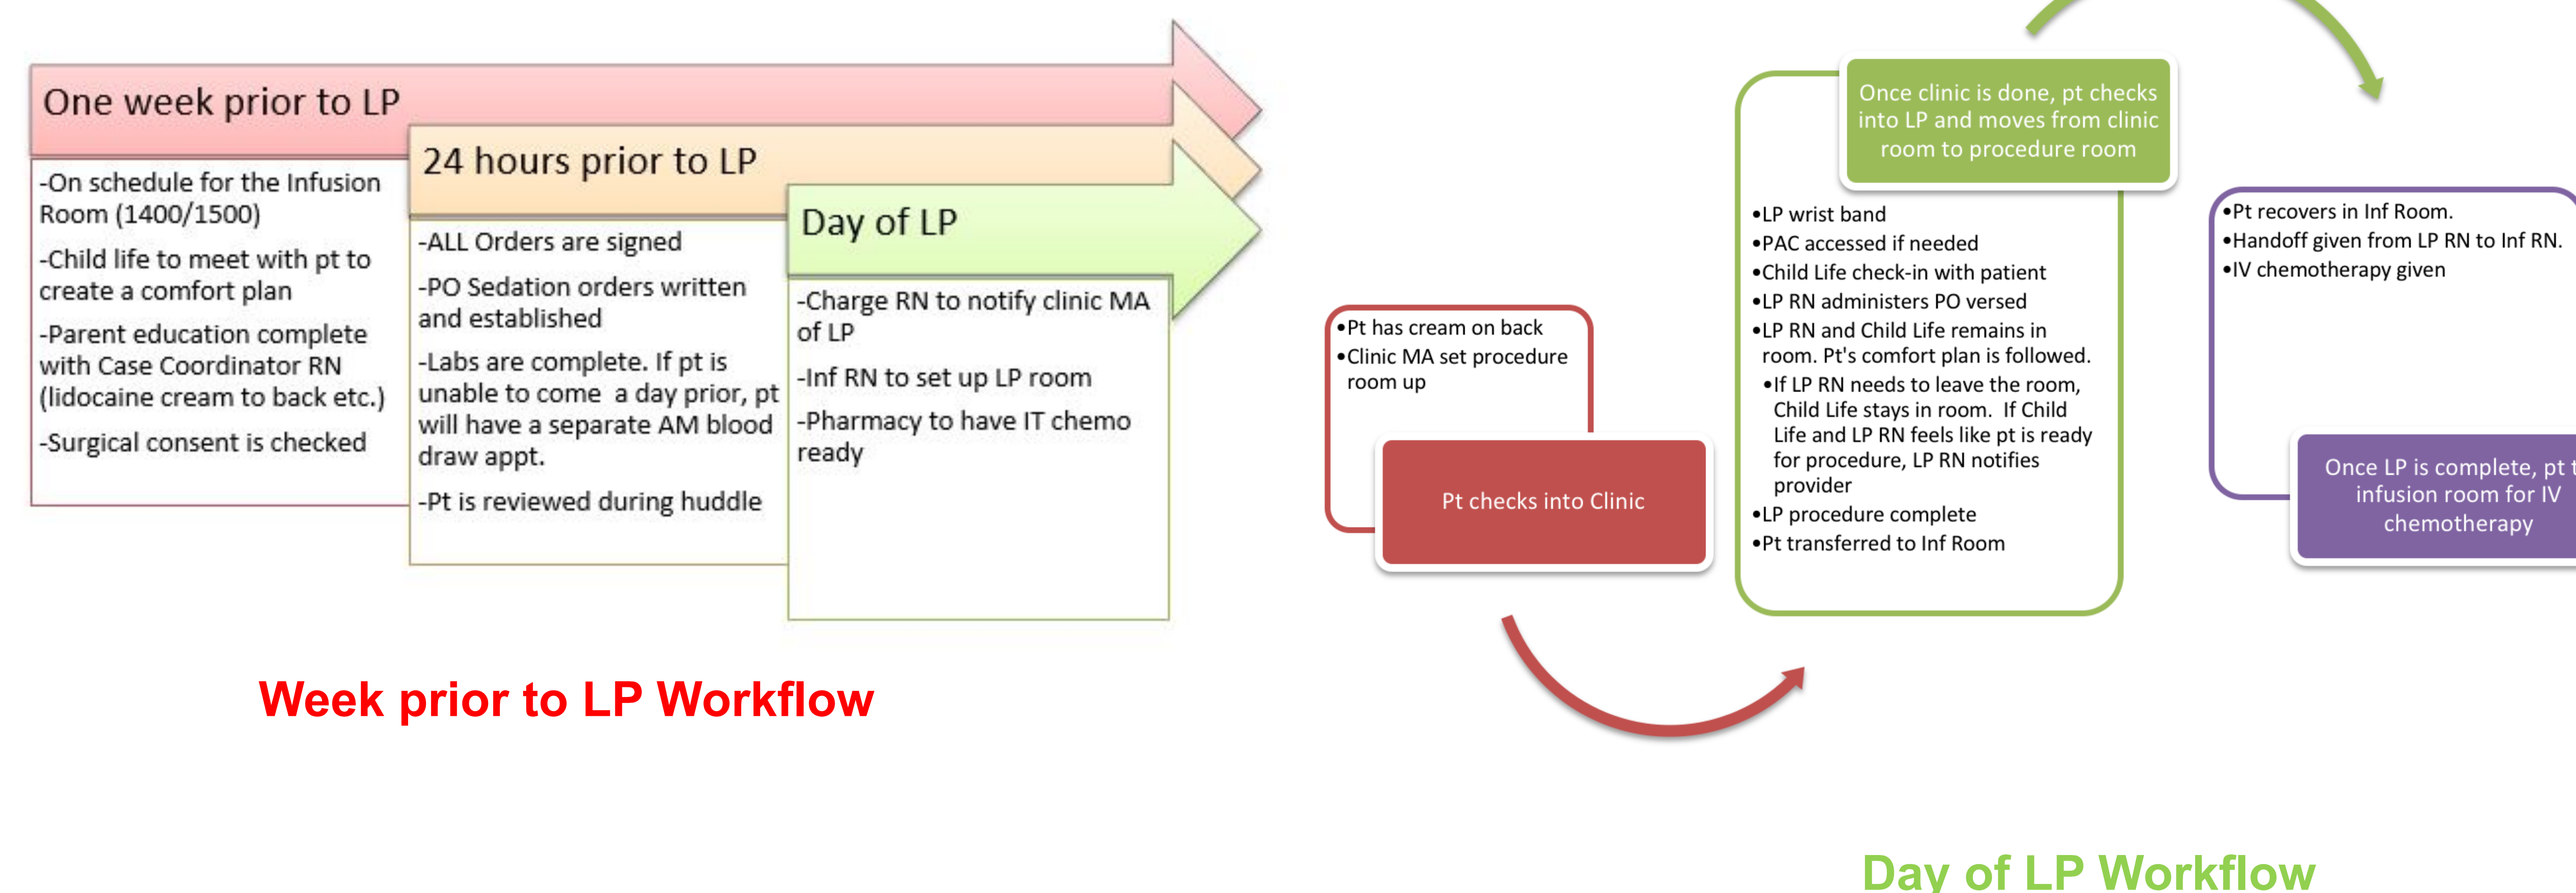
One week prior to LP

-On schedule for the Infusion Room (1400/1500)

-Child life to meet with pt to create a comfort plan

-Parent education complete with Case Coordinator RN (lidocaine cream to back etc.)

-Surgical consent is checked

24 hours prior to LP

-ALL Orders are signed

-PO Sedation orders written and established

-Labs are complete. If pt is unable to come a day prior, pt will have a separate AM blood draw appt.

-Pt is reviewed during huddle

Day of LP

-Charge RN to notify clinic MA of LP

-Inf RN to set up LP room

-Pharmacy to have IT chemo ready

Week prior to LP Workflow

•Pt has cream on back
•Clinic MA set procedure room up

Pt checks into Clinic

Once clinic is done, pt checks into LP and moves from clinic room to procedure room

•LP wrist band
•PAC accessed if needed
•Child Life check-in with patient
•LP RN administers PO versed
•LP RN and Child Life remains in room. Pt's comfort plan is followed.
•If LP RN needs to leave the room, Child Life stays in room. If Child Life and LP RN feels like pt is ready for procedure, LP RN notifies provider
•LP procedure complete
•Pt transferred to Inf Room

•Pt recovers in Inf Room.
•Handoff given from LP RN to Inf RN.
•IV chemotherapy given

Once LP is complete, pt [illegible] infusion room for IV chemotherapy

Day of LP Workflow